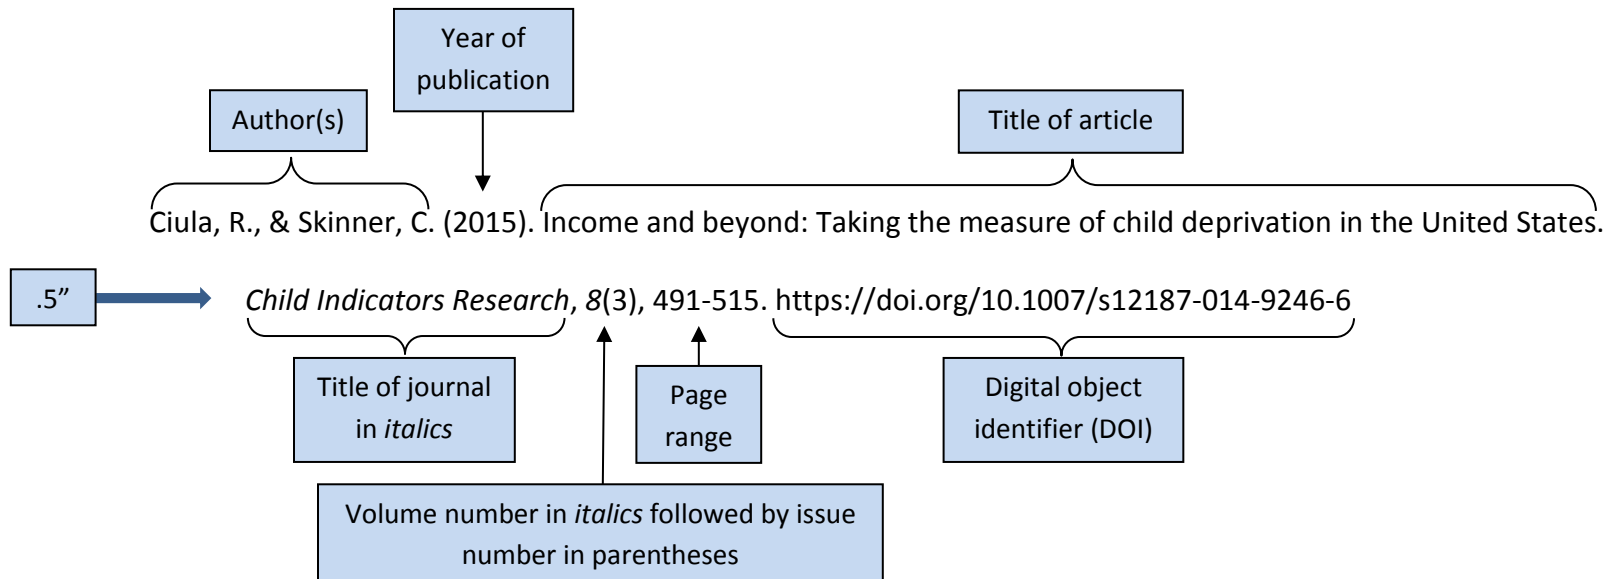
Year of publication

Author(s)

Title of article

Ciula, R., & Skinner, C. (2015). Income and beyond: Taking the measure of child deprivation in the United States.

.5”

Child Indicators Research, 8(3), 491-515. https://doi.org/10.1007/s12187-014-9246-6

Title of journal in italics

Page range

Digital object identifier (DOI)

Volume number in italics followed by issue number in parentheses